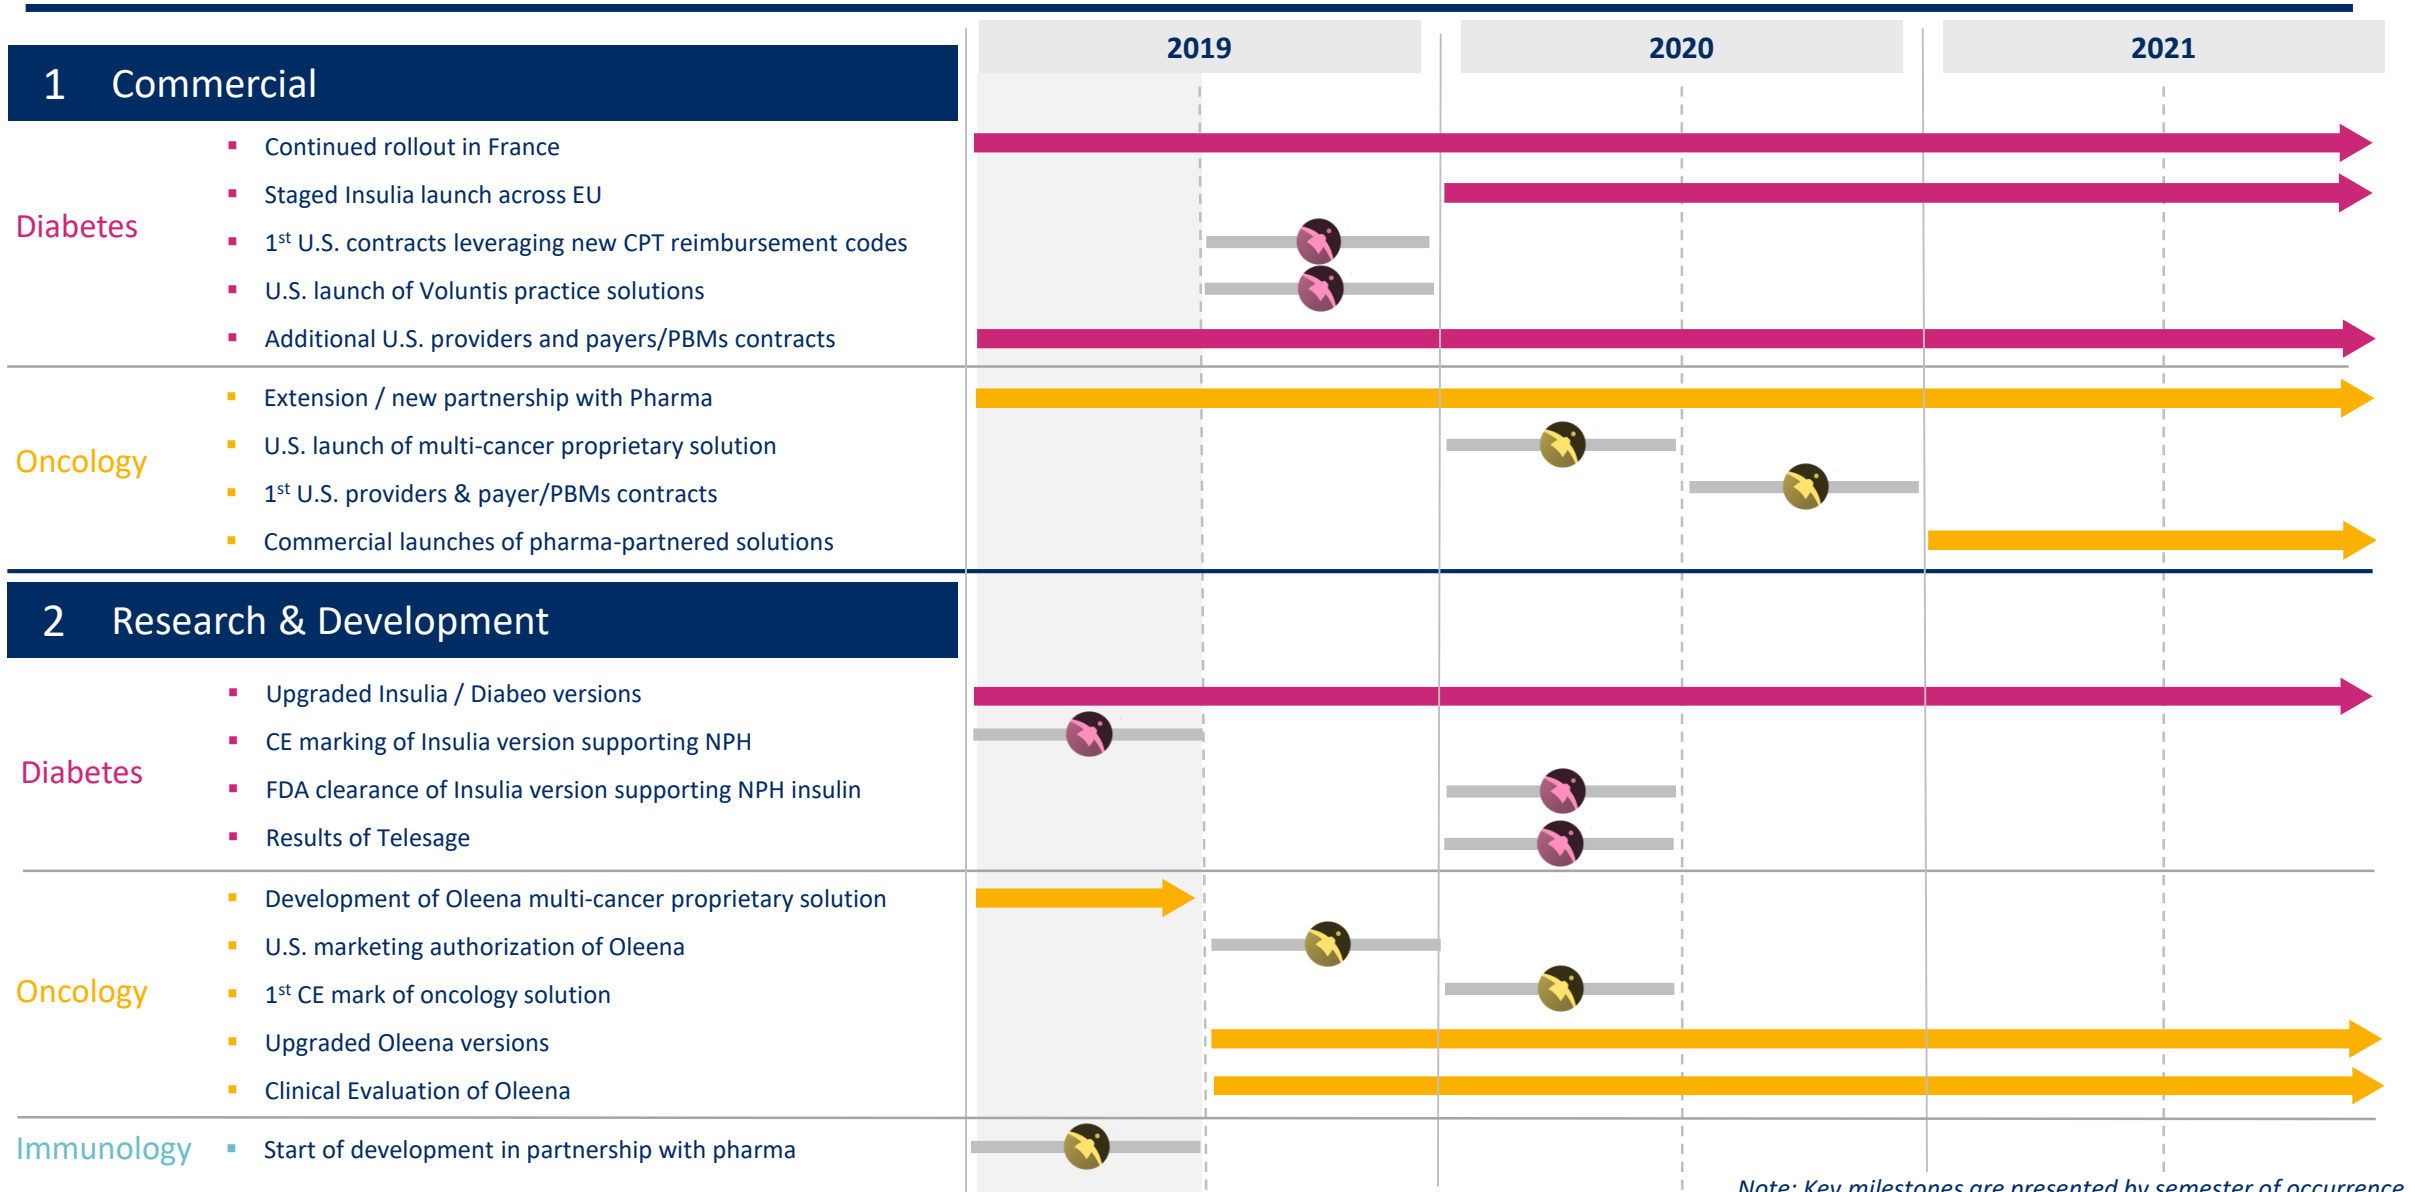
2019 2020 2021

1 Commercial

Diabetes

- Continued rollout in France
- Staged Insulia launch across EU
- 1$^{st}$ U.S. contracts leveraging new CPT reimbursement codes
- U.S. launch of Voluntis practice solutions
- Additional U.S. providers and payers/PBMs contracts

Oncology

- Extension / new partnership with Pharma
- U.S. launch of multi-cancer proprietary solution
- 1$^{st}$ U.S. providers & payer/PBMs contracts
- Commercial launches of pharma-partnered solutions

2 Research & Development

Diabetes

- Upgraded Insulia / Diabeo versions
- CE marking of Insulia version supporting NPH
- FDA clearance of Insulia version supporting NPH insulin
- Results of Telesage

Oncology

- Development of Oleena multi-cancer proprietary solution
- U.S. marketing authorization of Oleena
- 1$^{st}$ CE mark of oncology solution
- Upgraded Oleena versions
- Clinical Evaluation of Oleena

Immunology

- Start of development in partnership with pharma

Note: Key milestones are presented by semester of occurrence